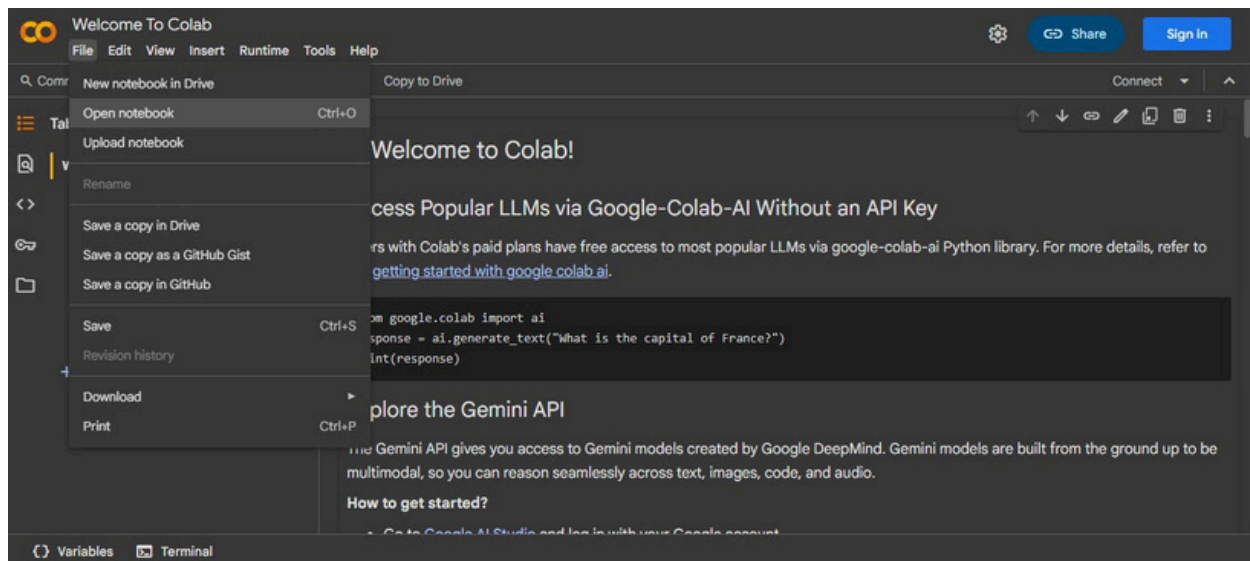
CO Welcome To Colab

File Edit View Insert Runtime Tools Help

Share Sign in

Comr

Copy to Drive

Connect

New notebook in Drive
Open notebook Ctrl+O
Upload notebook

Rename

Save a copy in Drive
Save a copy as a GitHub Gist
Save a copy in GitHub

Save Ctrl+S
Revision history

Download
Print Ctrl+P

Tal

Welcome to Colab!

cess Popular LLMs via Google-Colab-AI Without an API Key

rs with Colab's paid plans have free access to most popular LLMs via google-colab-ai Python library. For more details, refer to getting started with google colab ai.

m google.colab import ai
sponse = ai.generate_text("What is the capital of France?")
int(response)

plore the Gemini API

The Gemini API gives you access to Gemini models created by Google DeepMind. Gemini models are built from the ground up to be multimodal, so you can reason seamlessly across text, images, code, and audio.

How to get started?

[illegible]

{} Variables Terminal